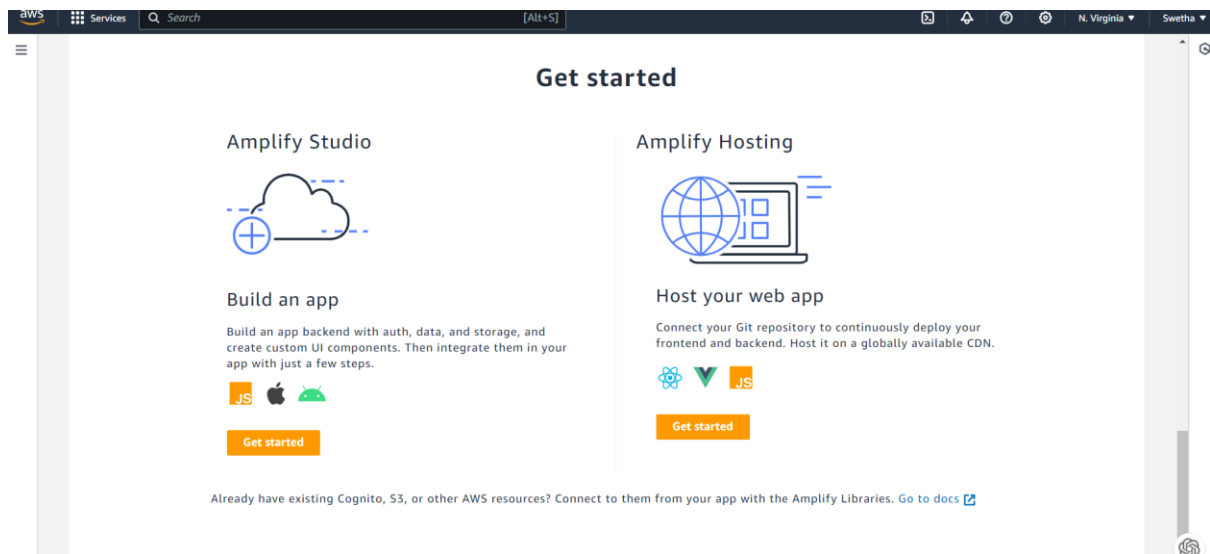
aws Services Search [Alt+S] N. Virginia ▼ Swetha ▼

Get started

Amplify Studio

Build an app

Build an app backend with auth, data, and storage, and create custom UI components. Then integrate them in your app with just a few steps.

JS

Get started

Amplify Hosting

Host your web app

Connect your Git repository to continuously deploy your frontend and backend. Host it on a globally available CDN.

JS

Get started

Already have existing Cognito, S3, or other AWS resources? Connect to them from your app with the Amplify Libraries. Go to docs